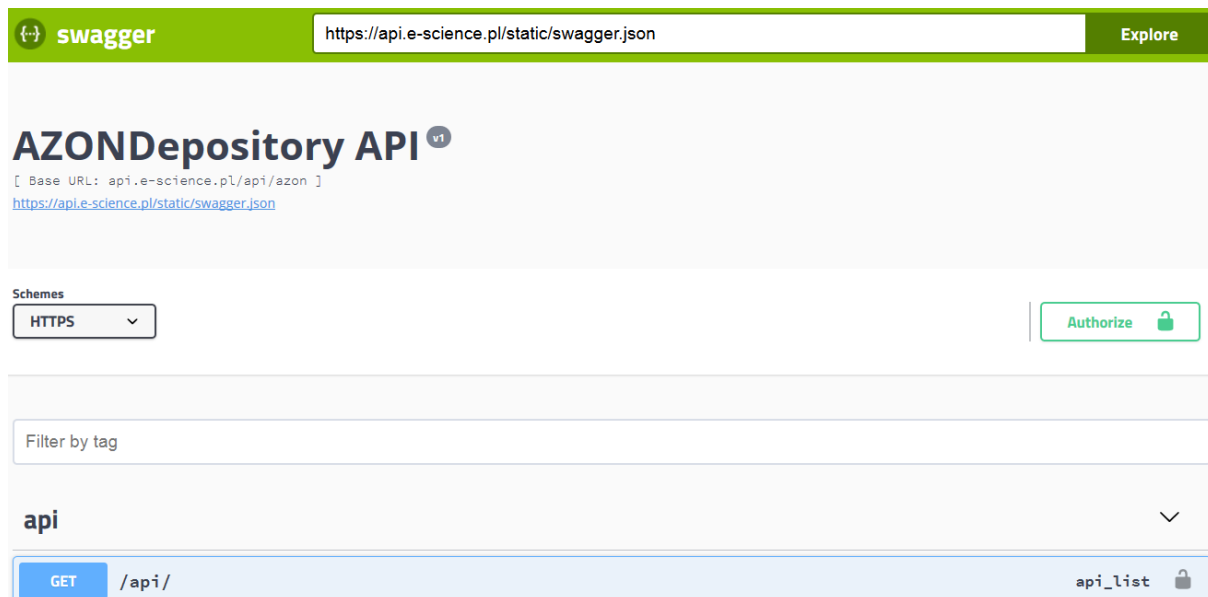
swagger

https://api.e-science.pl/static/swagger.json

Explore

AZONDepository API v1

[ Base URL: api.e-science.pl/api/azon ]

https://api.e-science.pl/static/swagger.json

Schemes

HTTPS

Authorize

Filter by tag

api

GET /api/ api_list